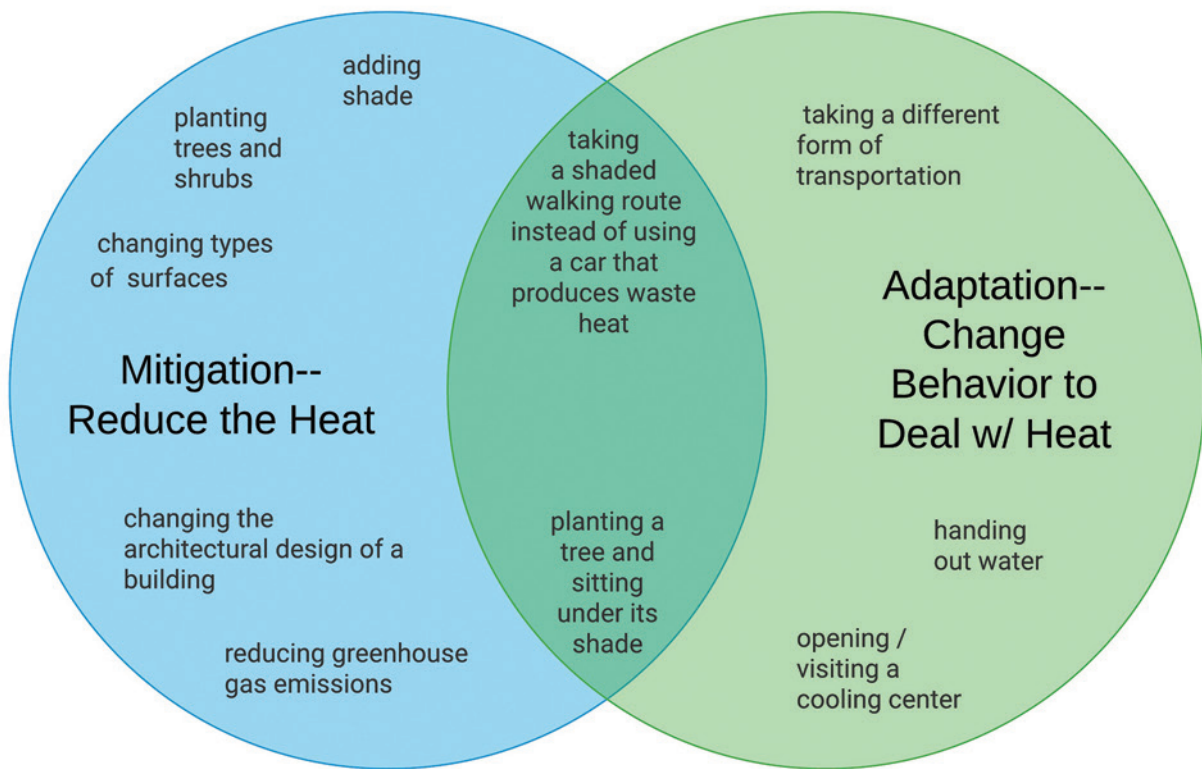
adding shade

planting trees and shrubs

changing types of surfaces

Mitigation-- Reduce the Heat

changing the architectural design of a building

reducing greenhouse gas emissions

taking a shaded walking route instead of using a car that produces waste heat

planting a tree and sitting under its shade

taking a different form of transportation

Adaptation-- Change Behavior to Deal w/ Heat

handing out water

opening / visiting a cooling center